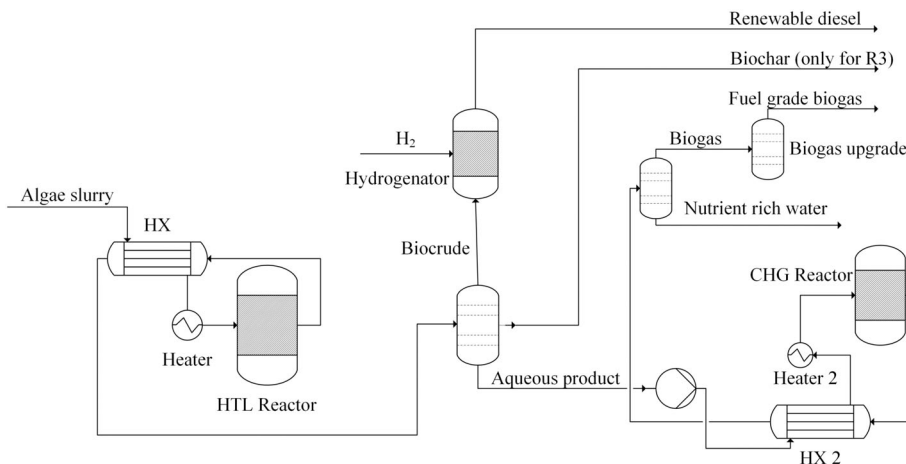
Renewable diesel
Biochar (only for R3)
Fuel grade biogas
$H_2$
Biogas
Biogas upgrade
Hydrogenator
Algae slurry
Nutrient rich water
HX
Biocrude
CHG Reactor
Heater
Aqueous product
Heater 2
HTL Reactor
HX 2